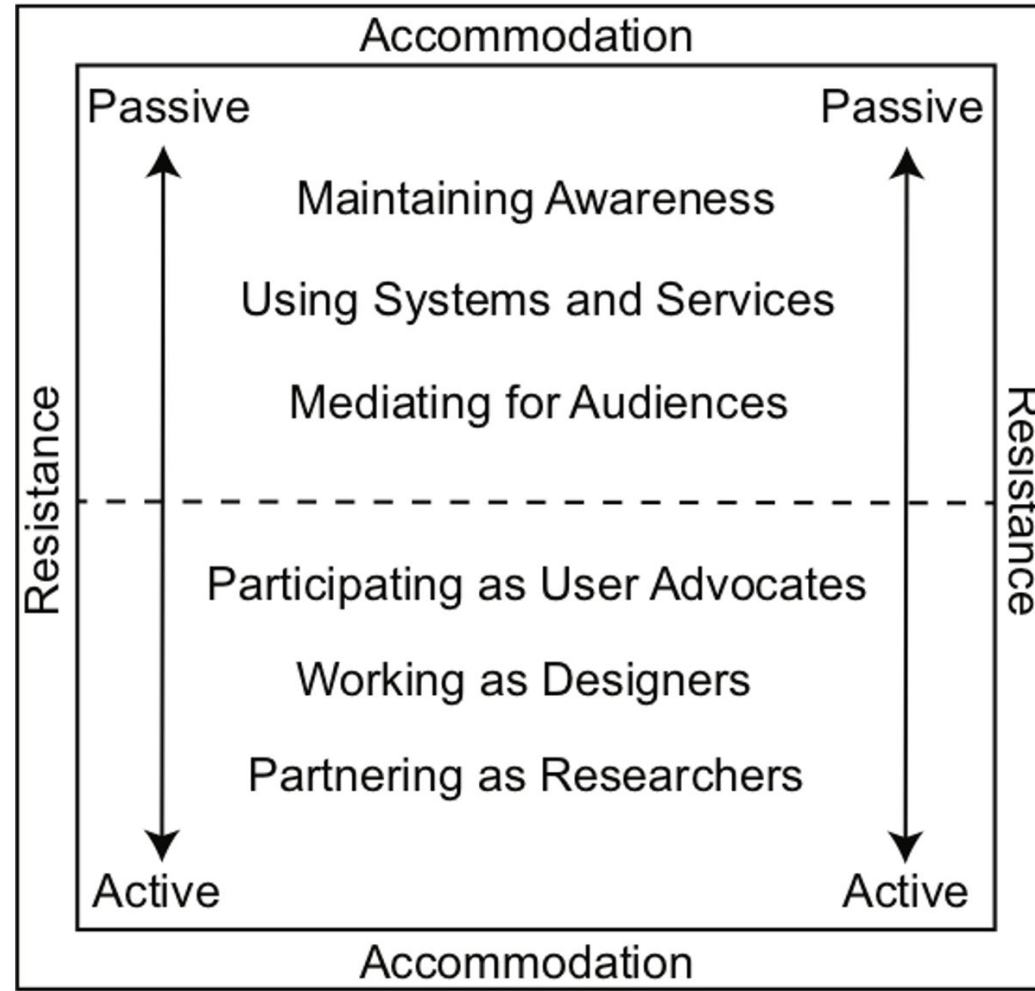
Accommodation

Resistance

Passive

Active

Maintaining Awareness

Using Systems and Services

Mediating for Audiences

Participating as User Advocates

Working as Designers

Partnering as Researchers

Passive

Active

Resistance

Accommodation